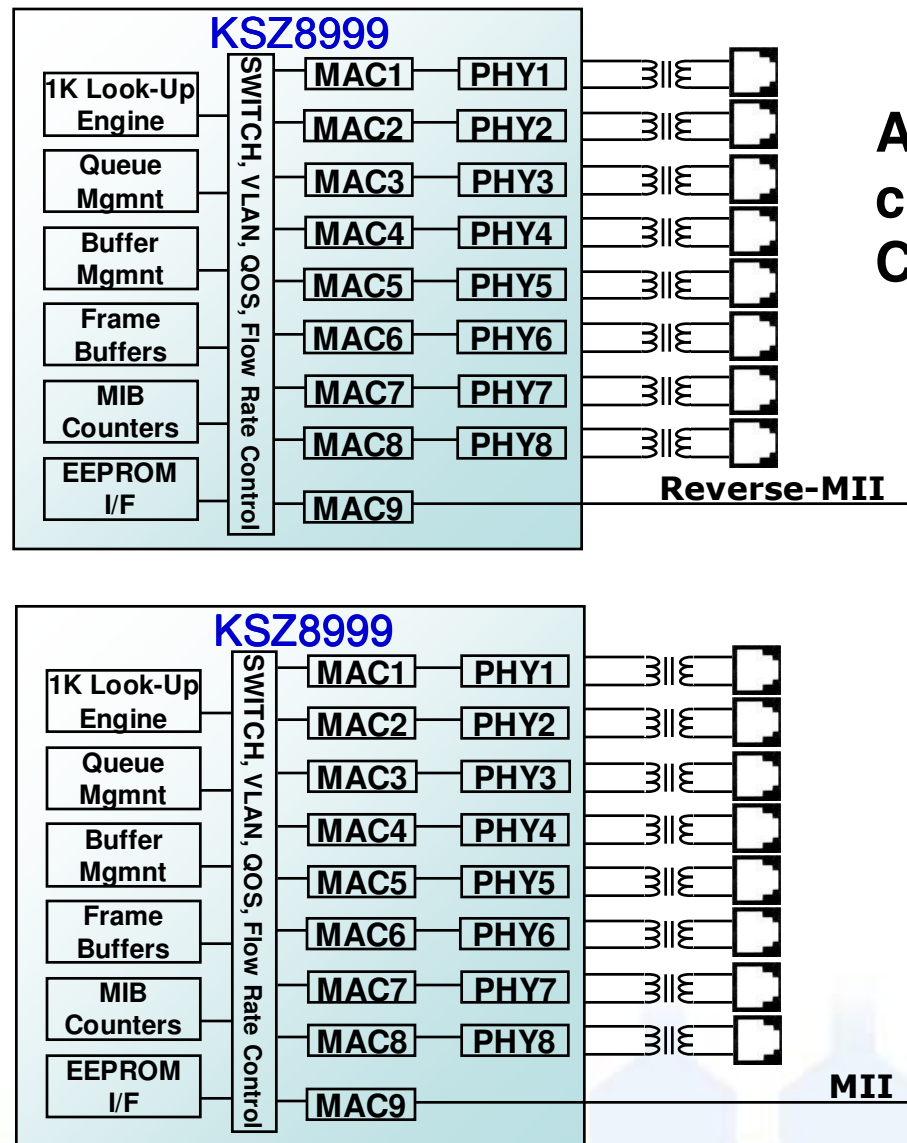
KSZ8999

1K Look-Up Engine

Queue Mgmnt

Buffer Mgmnt

Frame Buffers

MIB Counters

EEPROM I/F

SWITCH, VLAN, QOS, Flow Rate Control

MAC1 PHY1
MAC2 PHY2
MAC3 PHY3
MAC4 PHY4
MAC5 PHY5
MAC6 PHY6
MAC7 PHY7
MAC8 PHY8
MAC9

Reverse-MII

A
c
C

KSZ8999

1K Look-Up Engine

Queue Mgmnt

Buffer Mgmnt

Frame Buffers

MIB Counters

EEPROM I/F

SWITCH, VLAN, QOS, Flow Rate Control

MAC1 PHY1
MAC2 PHY2
MAC3 PHY3
MAC4 PHY4
MAC5 PHY5
MAC6 PHY6
MAC7 PHY7
MAC8 PHY8
MAC9

MII